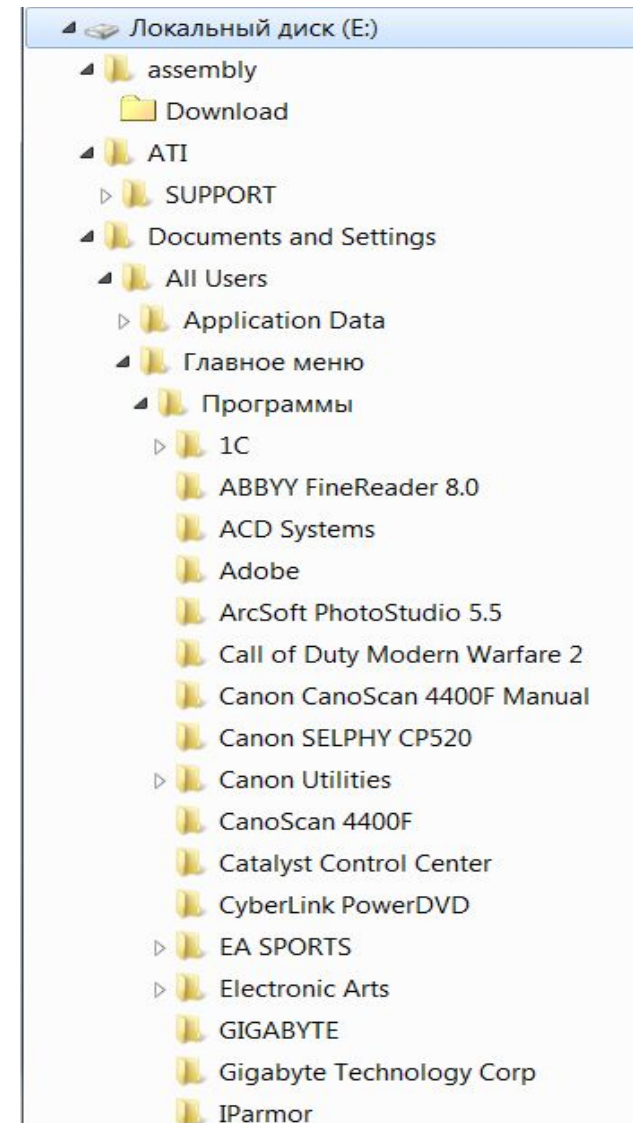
Локальный диск (E:)
assembly
Download
ATI
SUPPORT
Documents and Settings
All Users
Application Data
Главное меню
Программы
1C
ABBYY FineReader 8.0
ACD Systems
Adobe
ArcSoft PhotoStudio 5.5
Call of Duty Modern Warfare 2
Canon CanoScan 4400F Manual
Canon SELPHY CP520
Canon Utilities
CanoScan 4400F
Catalyst Control Center
CyberLink PowerDVD
EA SPORTS
Electronic Arts
GIGABYTE
Gigabyte Technology Corp
IParmor